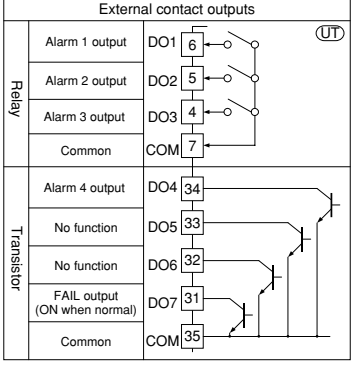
External contact outputs

UT

Relay

| Alarm 1 output | DO1 | 6 |
|---|---|---|
| Alarm 2 output | DO2 | 5 |
| Alarm 3 output | DO3 | 4 |
| Common | COM | 7 |

Transistor

| Alarm 4 output | DO4 | 34 |
|---|---|---|
| No function | DO5 | 33 |
| No function | DO6 | 32 |
| FAIL output (ON when normal) | DO7 | 31 |
| Common | COM | 35 |